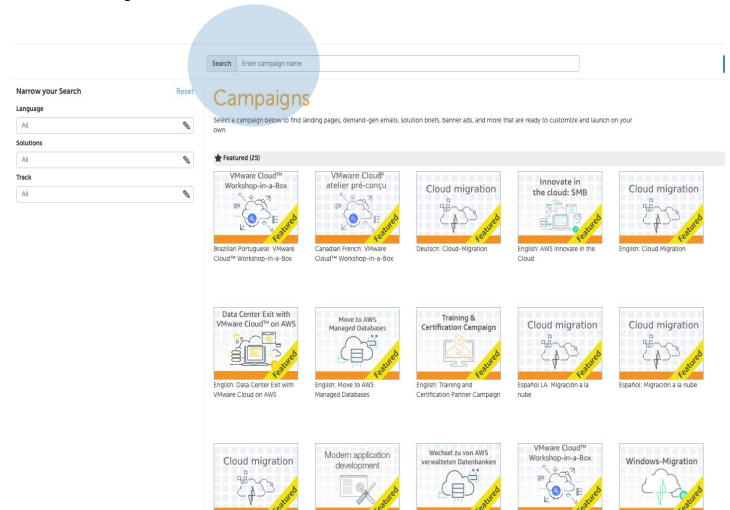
Search Enter campaign name

Narrow your Search
Reset

Language
All

Solutions
All

Track
All

Campaigns

Select a campaign below to find landing pages, demand-gen emails, solution briefs, banner ads, and more that are ready to customize and launch on your own.

Featured (25)

VMware Cloud™ Workshop-in-a-Box
Featured
Brazilian Portuguese: VMware Cloud™ Workshop-in-a-Box

VMware Cloud® atelier pré-conçu
Featured
Canadian French: VMware Cloud™ Workshop-in-a-Box

Cloud migration
Featured
Deutsch: Cloud-Migration

Innovate in the cloud: SMB
Featured
English: AWS Innovate in the Cloud

Cloud migration
Featured
English: Cloud Migration

Data Center Exit with VMware Cloud™ on AWS
Featured
English: Data Center Exit with VMware Cloud on AWS

Move to AWS Managed Databases
Featured
English: Move to AWS Managed Databases

Training & Certification Campaign
Featured
English: Training and Certification Partner Campaign

Cloud migration
Featured
Español LA: Migración a la nube

Cloud migration
Featured
Español: Migración a la nube

Cloud migration
Featured

Modern application development
Featured

Wechsel zu von AWS verwalteten Datenbanken
Featured

VMware Cloud™ Workshop-in-a-Box
Featured

Windows-Migration
Featured